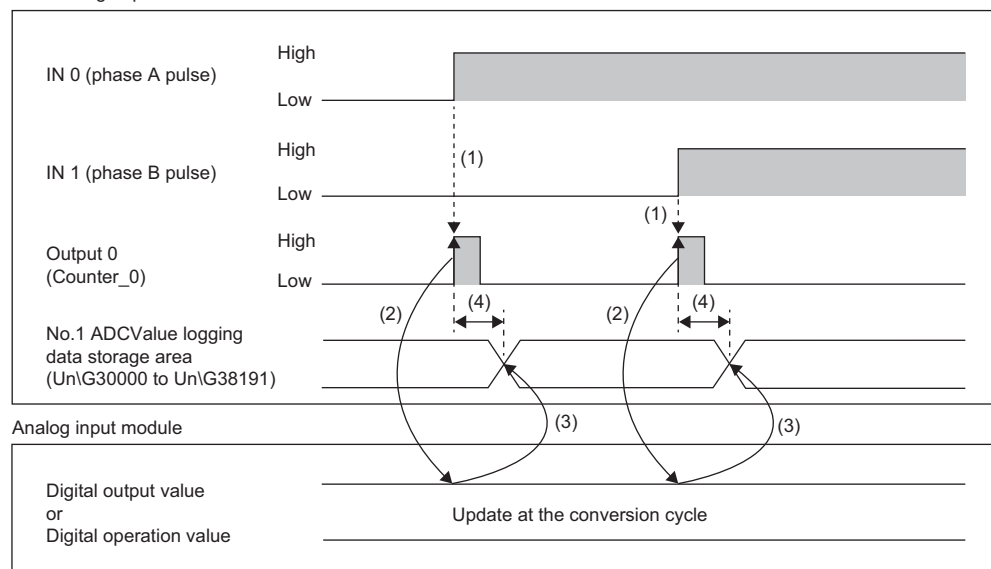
High

IN 0 (phase A pulse)

Low

High

IN 1 (phase B pulse)

Low

(1)

(1)

High

Output 0
(Counter_0)

Low

(2)

(4)

(2)

(4)

No.1 ADCValue logging data storage area
(Un\G30000 to Un\G38191)

(3)

(3)

Analog input module

Digital output value
or
Digital operation value

Update at the conversion cycle